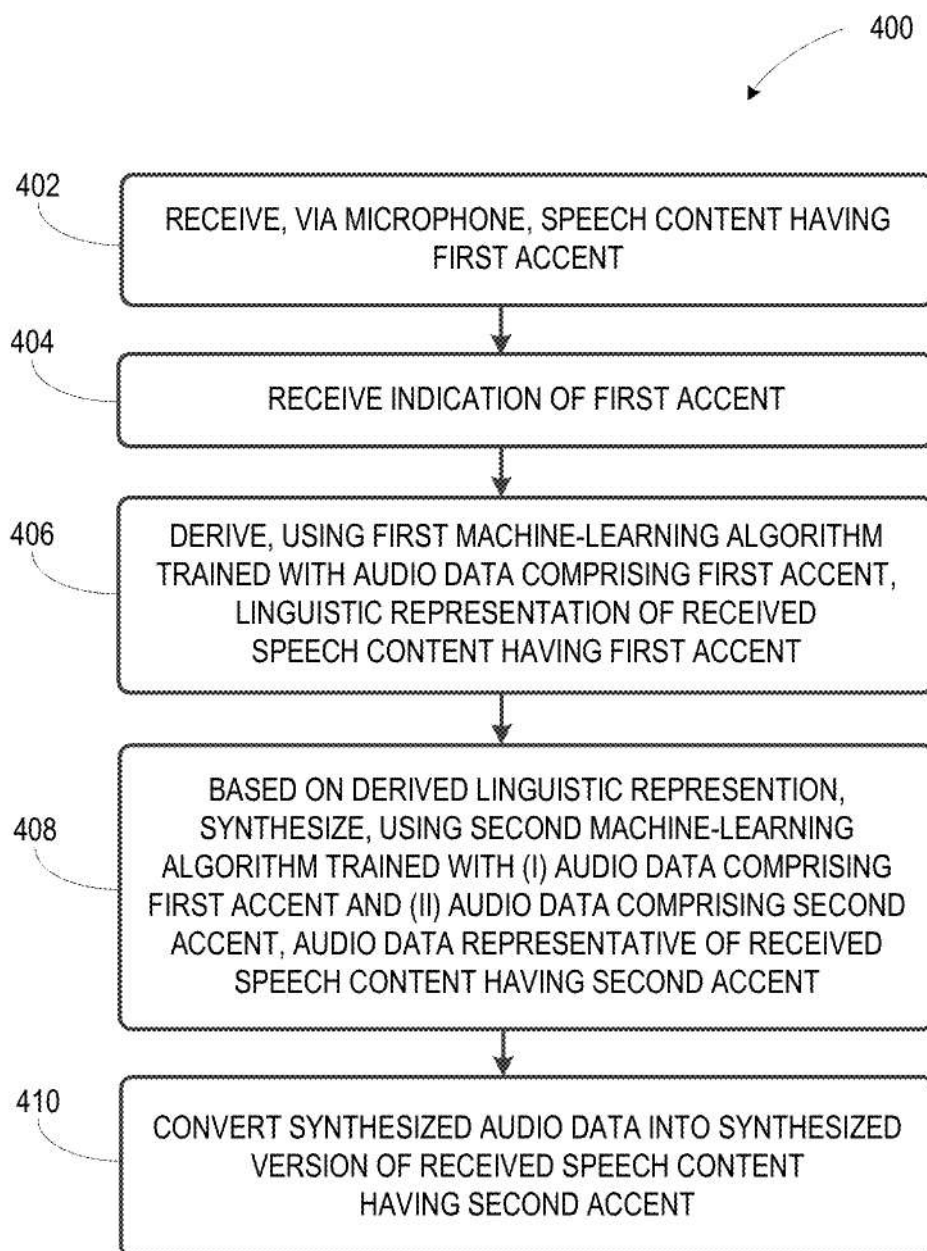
400

402

RECEIVE, VIA MICROPHONE, SPEECH CONTENT HAVING FIRST ACCENT

404

RECEIVE INDICATION OF FIRST ACCENT

406

DERIVE, USING FIRST MACHINE-LEARNING ALGORITHM TRAINED WITH AUDIO DATA COMPRISING FIRST ACCENT, LINGUISTIC REPRESENTATION OF RECEIVED SPEECH CONTENT HAVING FIRST ACCENT

408

BASED ON DERIVED LINGUISTIC REPRESENTION, SYNTHESIZE, USING SECOND MACHINE-LEARNING ALGORITHM TRAINED WITH (I) AUDIO DATA COMPRISING FIRST ACCENT AND (II) AUDIO DATA COMPRISING SECOND ACCENT, AUDIO DATA REPRESENTATIVE OF RECEIVED SPEECH CONTENT HAVING SECOND ACCENT

410

CONVERT SYNTHESIZED AUDIO DATA INTO SYNTHESIZED VERSION OF RECEIVED SPEECH CONTENT HAVING SECOND ACCENT